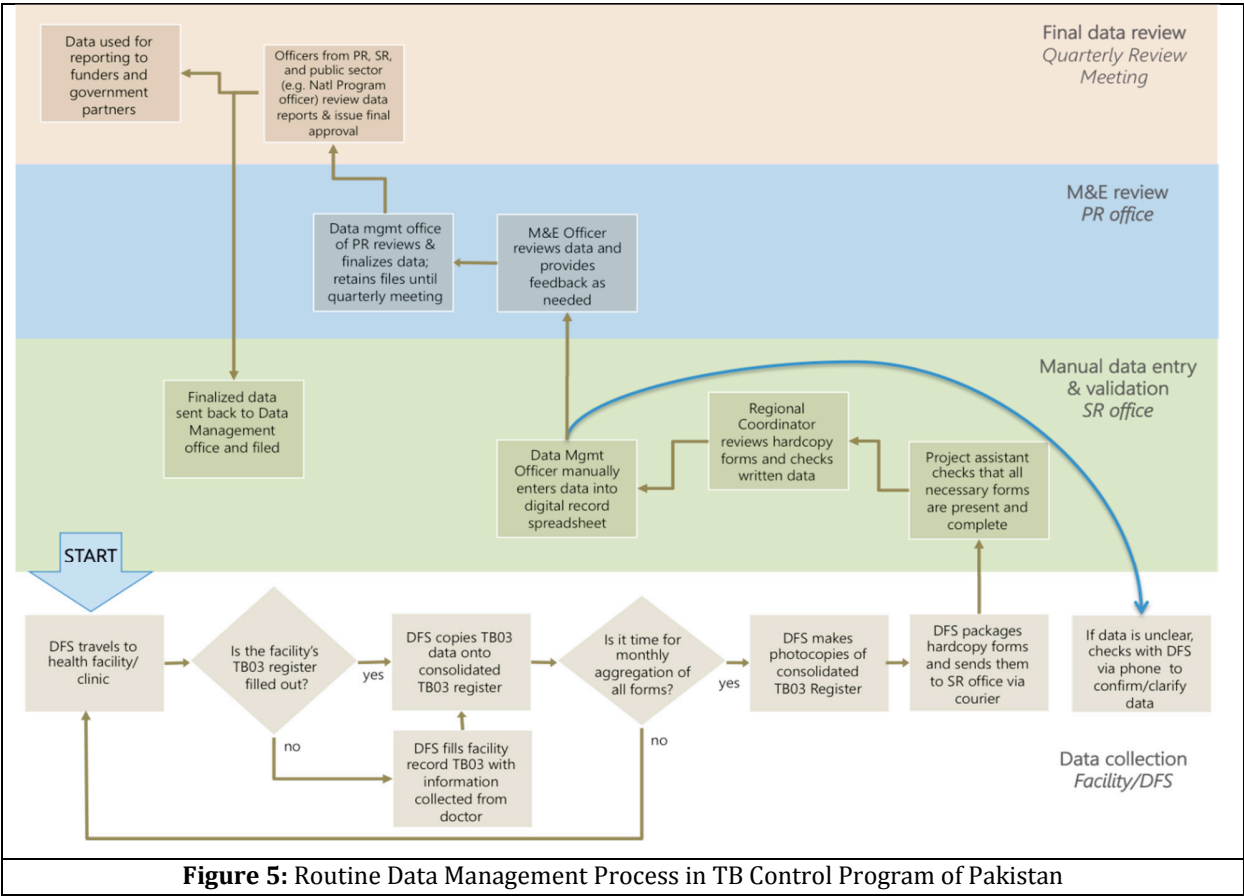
Final data review
Quarterly Review Meeting

Data used for reporting to funders and government partners

Officers from PR, SR, and public sector (e.g. Natl Program officer) review data reports & issue final approval

M&E review
PR office

Data mgmt office of PR reviews & finalizes data; retains files until quarterly meeting

M&E Officer reviews data and provides feedback as needed

Manual data entry & validation
SR office

Finalized data sent back to Data Management office and filed

Regional Coordinator reviews hardcopy forms and checks written data

Data Mgmt Officer manually enters data into digital record spreadsheet

Project assistant checks that all necessary forms are present and complete

START

DFS travels to health facility/ clinic

Is the facility's TB03 register filled out?

yes

no

DFS copies TB03 data onto consolidated TB03 register

DFS fills facility record TB03 with information collected from doctor

Is it time for monthly aggregation of all forms?

yes

no

DFS makes photocopies of consolidated TB03 Register

DFS packages hardcopy forms and sends them to SR office via courier

If data is unclear, checks with DFS via phone to confirm/clarify data

Data collection
Facility/DFS

**Figure 5:** Routine Data Management Process in TB Control Program of Pakistan